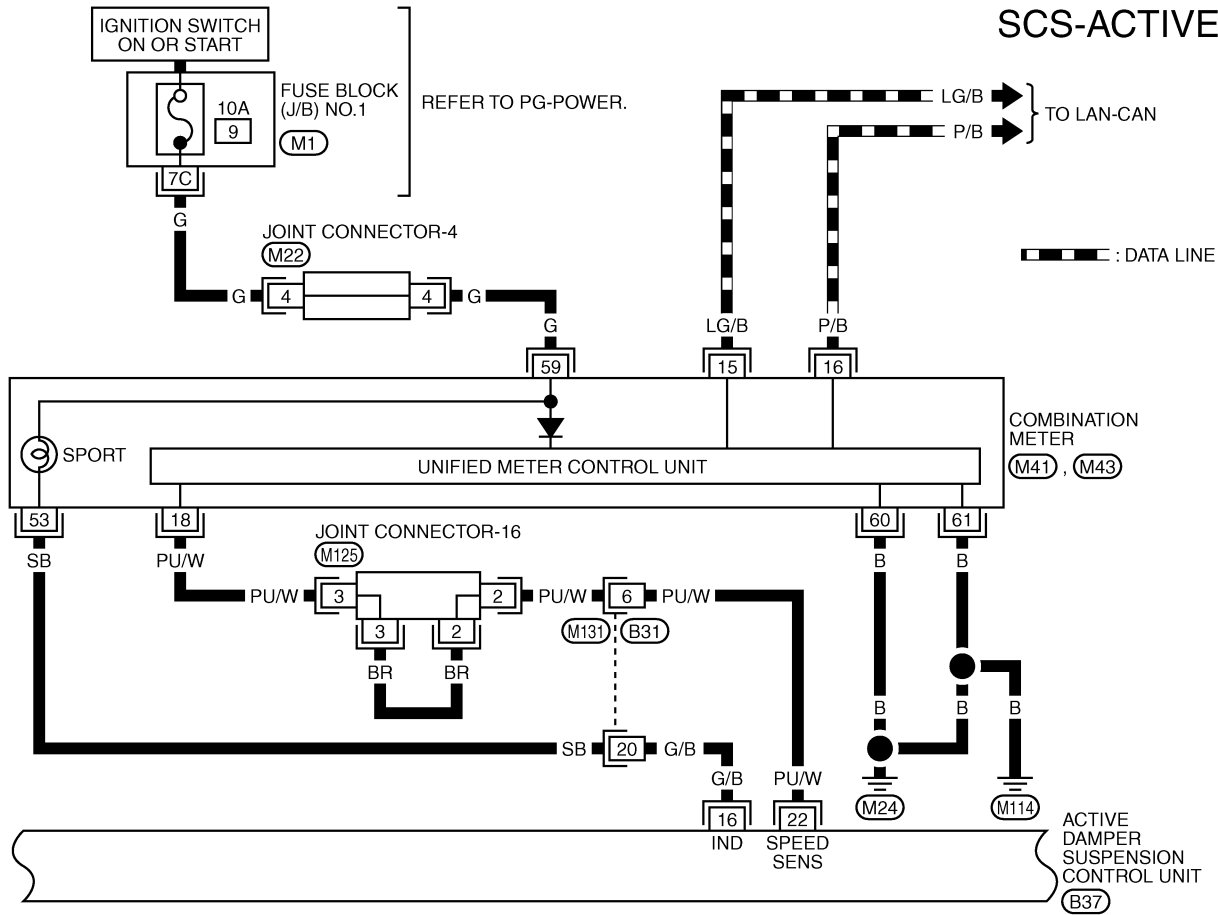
SCS-ACTIVE

IGNITION SWITCH ON OR START

10A
9

FUSE BLOCK (J/B) NO.1
M1

REFER TO PG-POWER.

7C

G

JOINT CONNECTOR-4
M22

G 4 4 G

G

LG/B
TO LAN-CAN
P/B

: DATA LINE

LG/B P/B

59 15 16

SPORT

UNIFIED METER CONTROL UNIT

COMBINATION METER
M41, M43

53 18 60 61

SB PU/W B B

JOINT CONNECTOR-16
M125

PU/W 3 2 PU/W 6 PU/W

3 2

M131 B31

BR BR

B B B

SB 20 G/B

G/B PU/W

M24 M114

16 22
IND SPEED SENS

ACTIVE DAMPER SUSPENSION CONTROL UNIT
B37